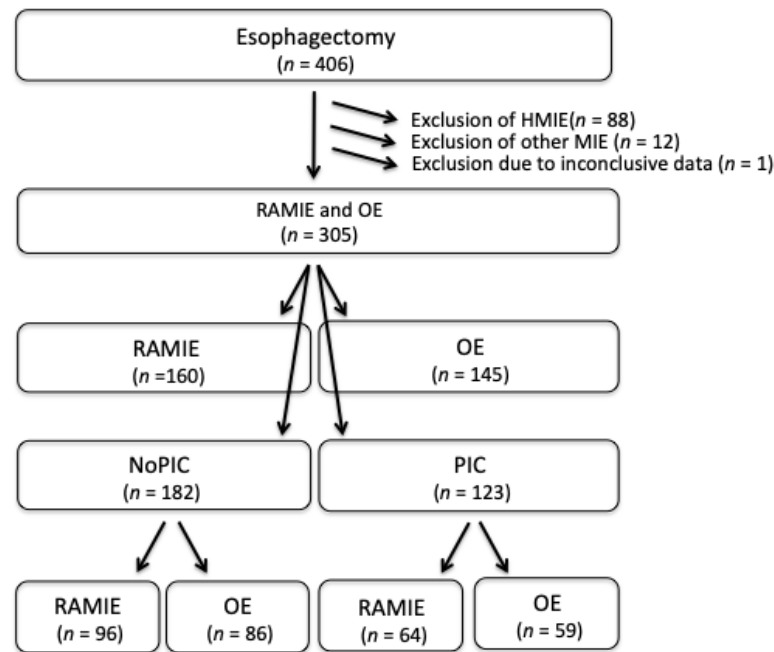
Esophagectomy
($n$ = 406)

Exclusion of HMIE($n$ = 88)
Exclusion of other MIE ($n$ = 12)
Exclusion due to inconclusive data ($n$ = 1)

RAMIE and OE
($n$ = 305)

RAMIE
($n$ =160)

OE
($n$ = 145)

NoPIC
($n$ = 182)

PIC
($n$ = 123)

RAMIE
($n$ = 96)

OE
($n$ = 86)

RAMIE
($n$ = 64)

OE
($n$ = 59)